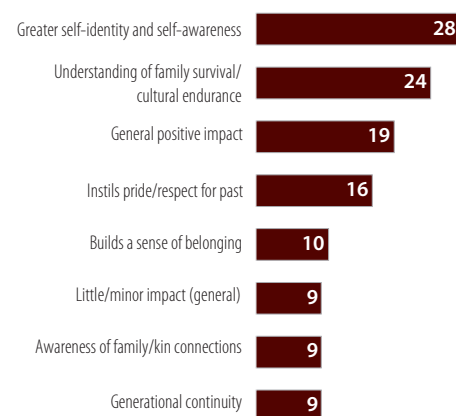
Greater self-identity and self-awareness 28

Understanding of family survival/ cultural endurance 24

General positive impact 19

Instils pride/respect for past 16

Builds a sense of belonging 10

Little/minor impact (general) 9

Awareness of family/kin connections 9

Generational continuity 9